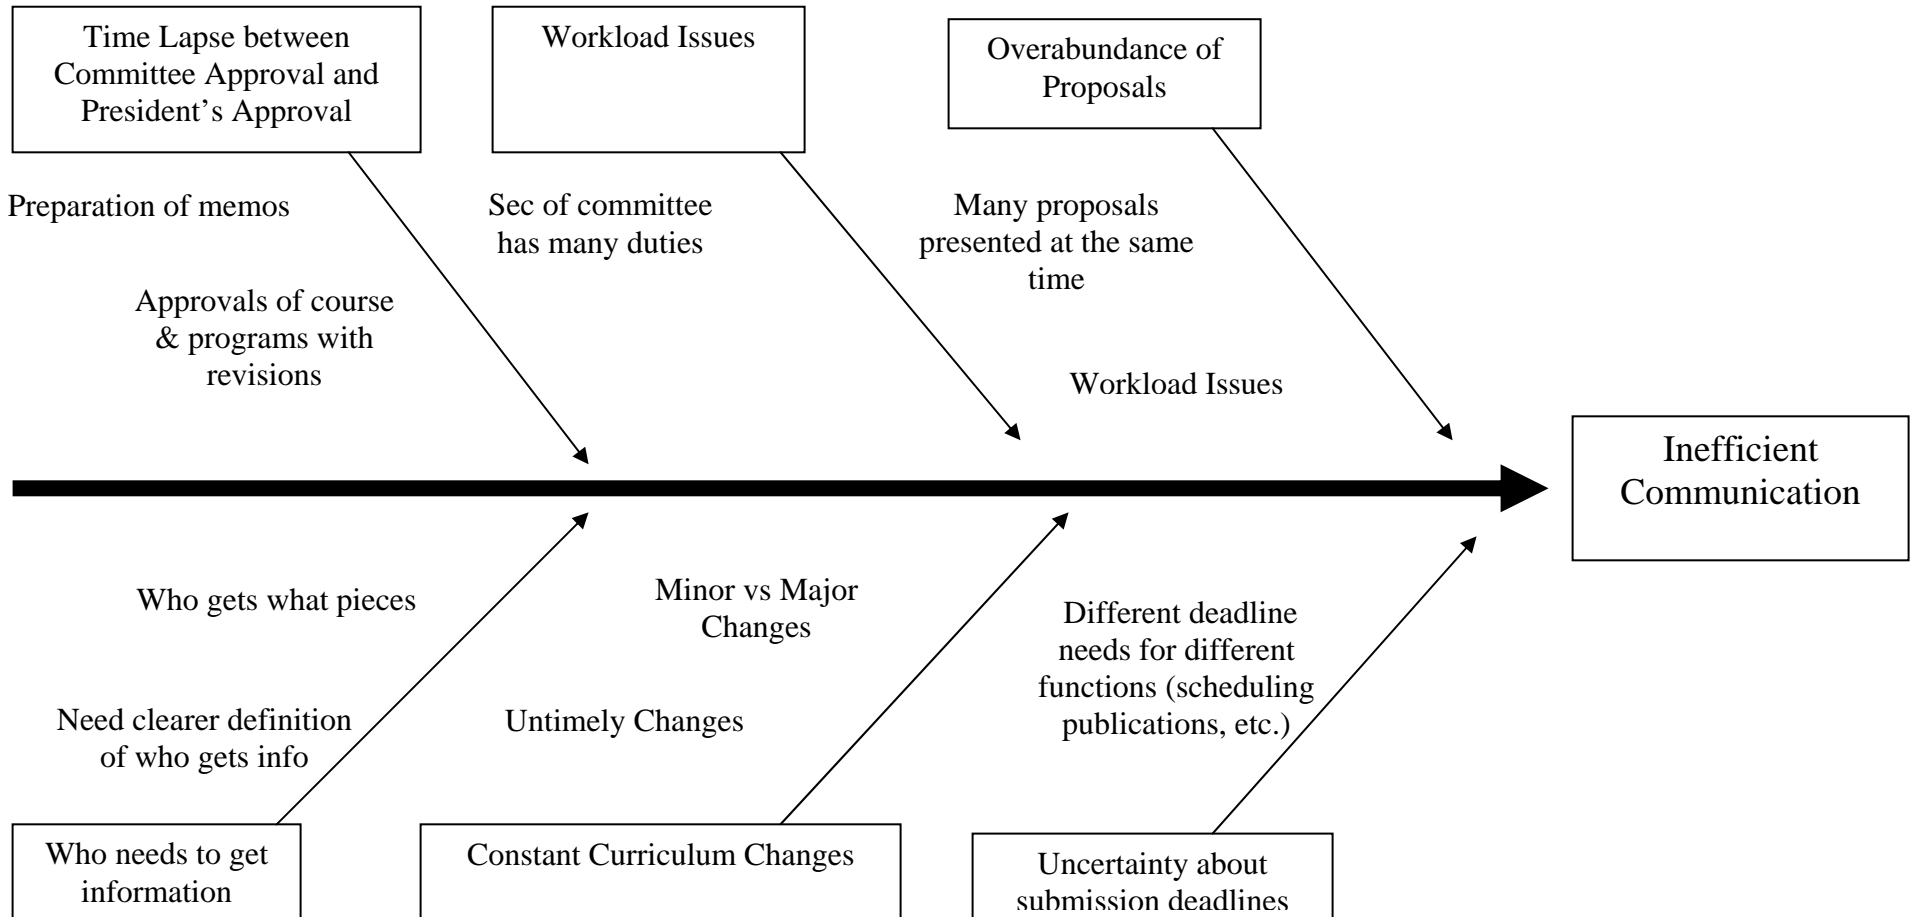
Time Lapse between Committee Approval and President's Approval

Workload Issues

Overabundance of Proposals

Preparation of memos

Sec of committee has many duties

Many proposals presented at the same time

Approvals of course & programs with revisions

Workload Issues

Inefficient Communication

Who gets what pieces

Minor vs Major Changes

Different deadline needs for different functions (scheduling publications, etc.)

Need clearer definition of who gets info

Untimely Changes

Who needs to get information

Constant Curriculum Changes

Uncertainty about submission deadlines